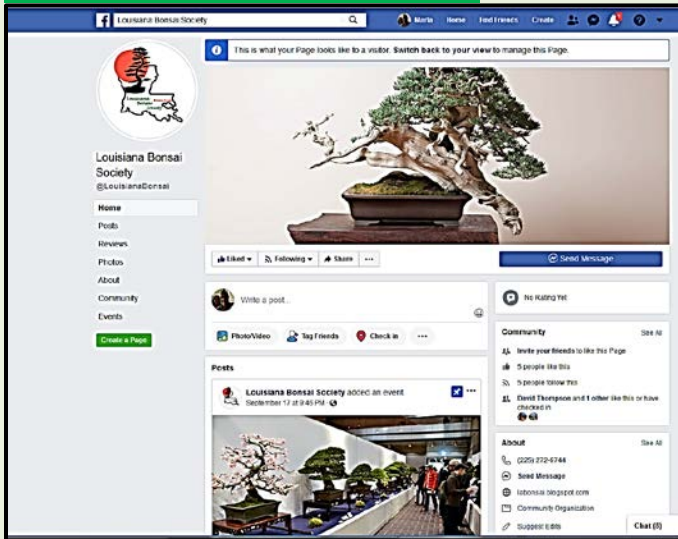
Louisiana Bonsai Society

Maria Home Find Friends Create

This is what your Page looks like to a visitor. Switch back to your view to manage this Page.

Louisiana Bonsai Society
@LouisianaBonsai

Home
Posts
Reviews
Photos
About
Community
Events

Create a Page

Liked ▾ Following ▾ Share ···

Send Message

Write a post...

Photo/Video Tag Friends Check in ···

No Rating Yet

Community See All

Invite your friends to like this Page
5 people like this
5 people follow this
David Thompson and 1 other like this or have checked in

Posts

Louisiana Bonsai Society added an event
September 17 at 9:45 PM ·

About See All

(225) 272-5744
Send Message
lobonsai.blogspot.com
Community Organization
Suggest Edits

Chat (8)